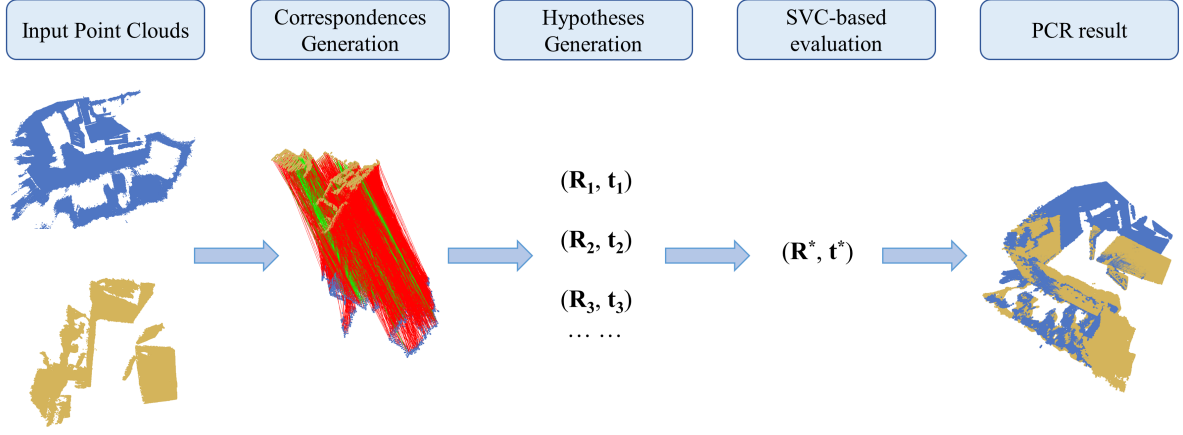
Input Point Clouds

Correspondences Generation

Hypotheses Generation

SVC-based evaluation

PCR result

$(\mathbf{R}_1, \mathbf{t}_1)$

$(\mathbf{R}_2, \mathbf{t}_2)$

$(\mathbf{R}_3, \mathbf{t}_3)$

… …

$(\mathbf{R}^*, \mathbf{t}^*)$